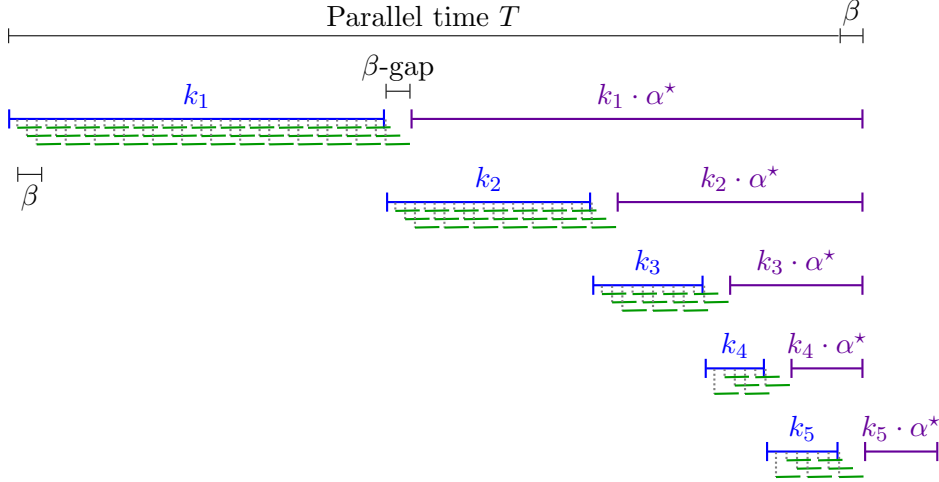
Parallel time $T$

$\beta$

$\beta$-gap

$k_1$

$k_1 \cdot \alpha^\star$

$\beta$

$k_2$

$k_2 \cdot \alpha^\star$

$k_3$

$k_3 \cdot \alpha^\star$

$k_4$

$k_4 \cdot \alpha^\star$

$k_5$

$k_5 \cdot \alpha^\star$